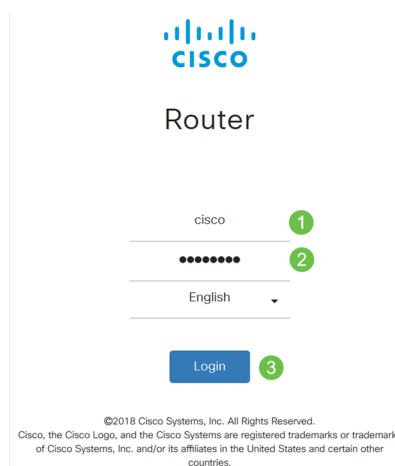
cisco

Router

cisco
1
••••••••
2
English
Login
3

©2018 Cisco Systems, Inc. All Rights Reserved.
Cisco, the Cisco Logo, and the Cisco Systems are registered trademarks or trademark of Cisco Systems, Inc. and/or its affiliates in the United States and certain other countries.